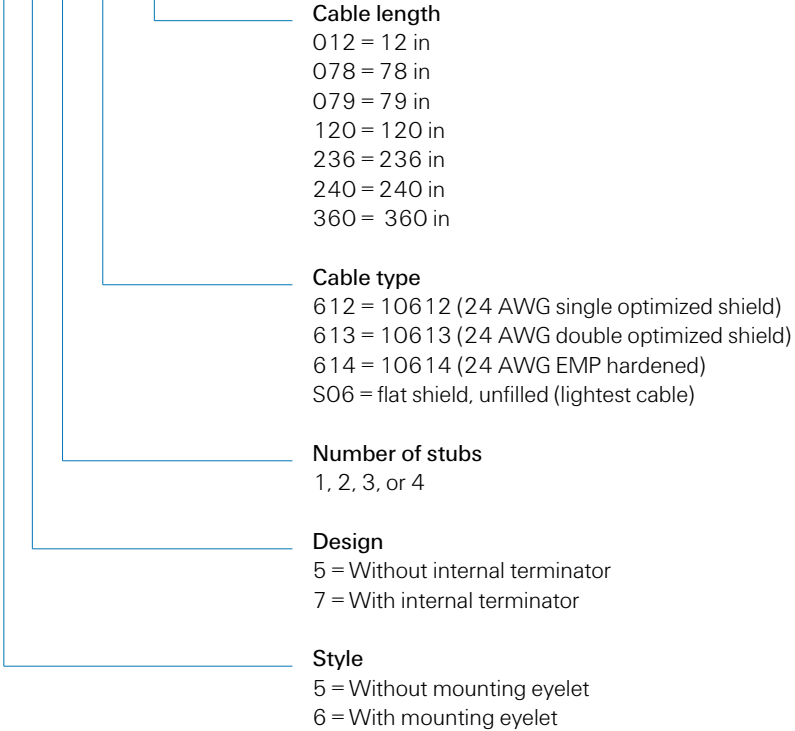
Cable length
012 = 12 in
078 = 78 in
079 = 79 in
120 = 120 in
236 = 236 in
240 = 240 in
360 = 360 in

Cable type
612 = 10612 (24 AWG single optimized shield)
613 = 10613 (24 AWG double optimized shield)
614 = 10614 (24 AWG EMP hardened)
S06 = flat shield, unfilled (lightest cable)

Number of stubs
1, 2, 3, or 4

Design
5 = Without internal terminator
7 = With internal terminator

Style
5 = Without mounting eyelet
6 = With mounting eyelet